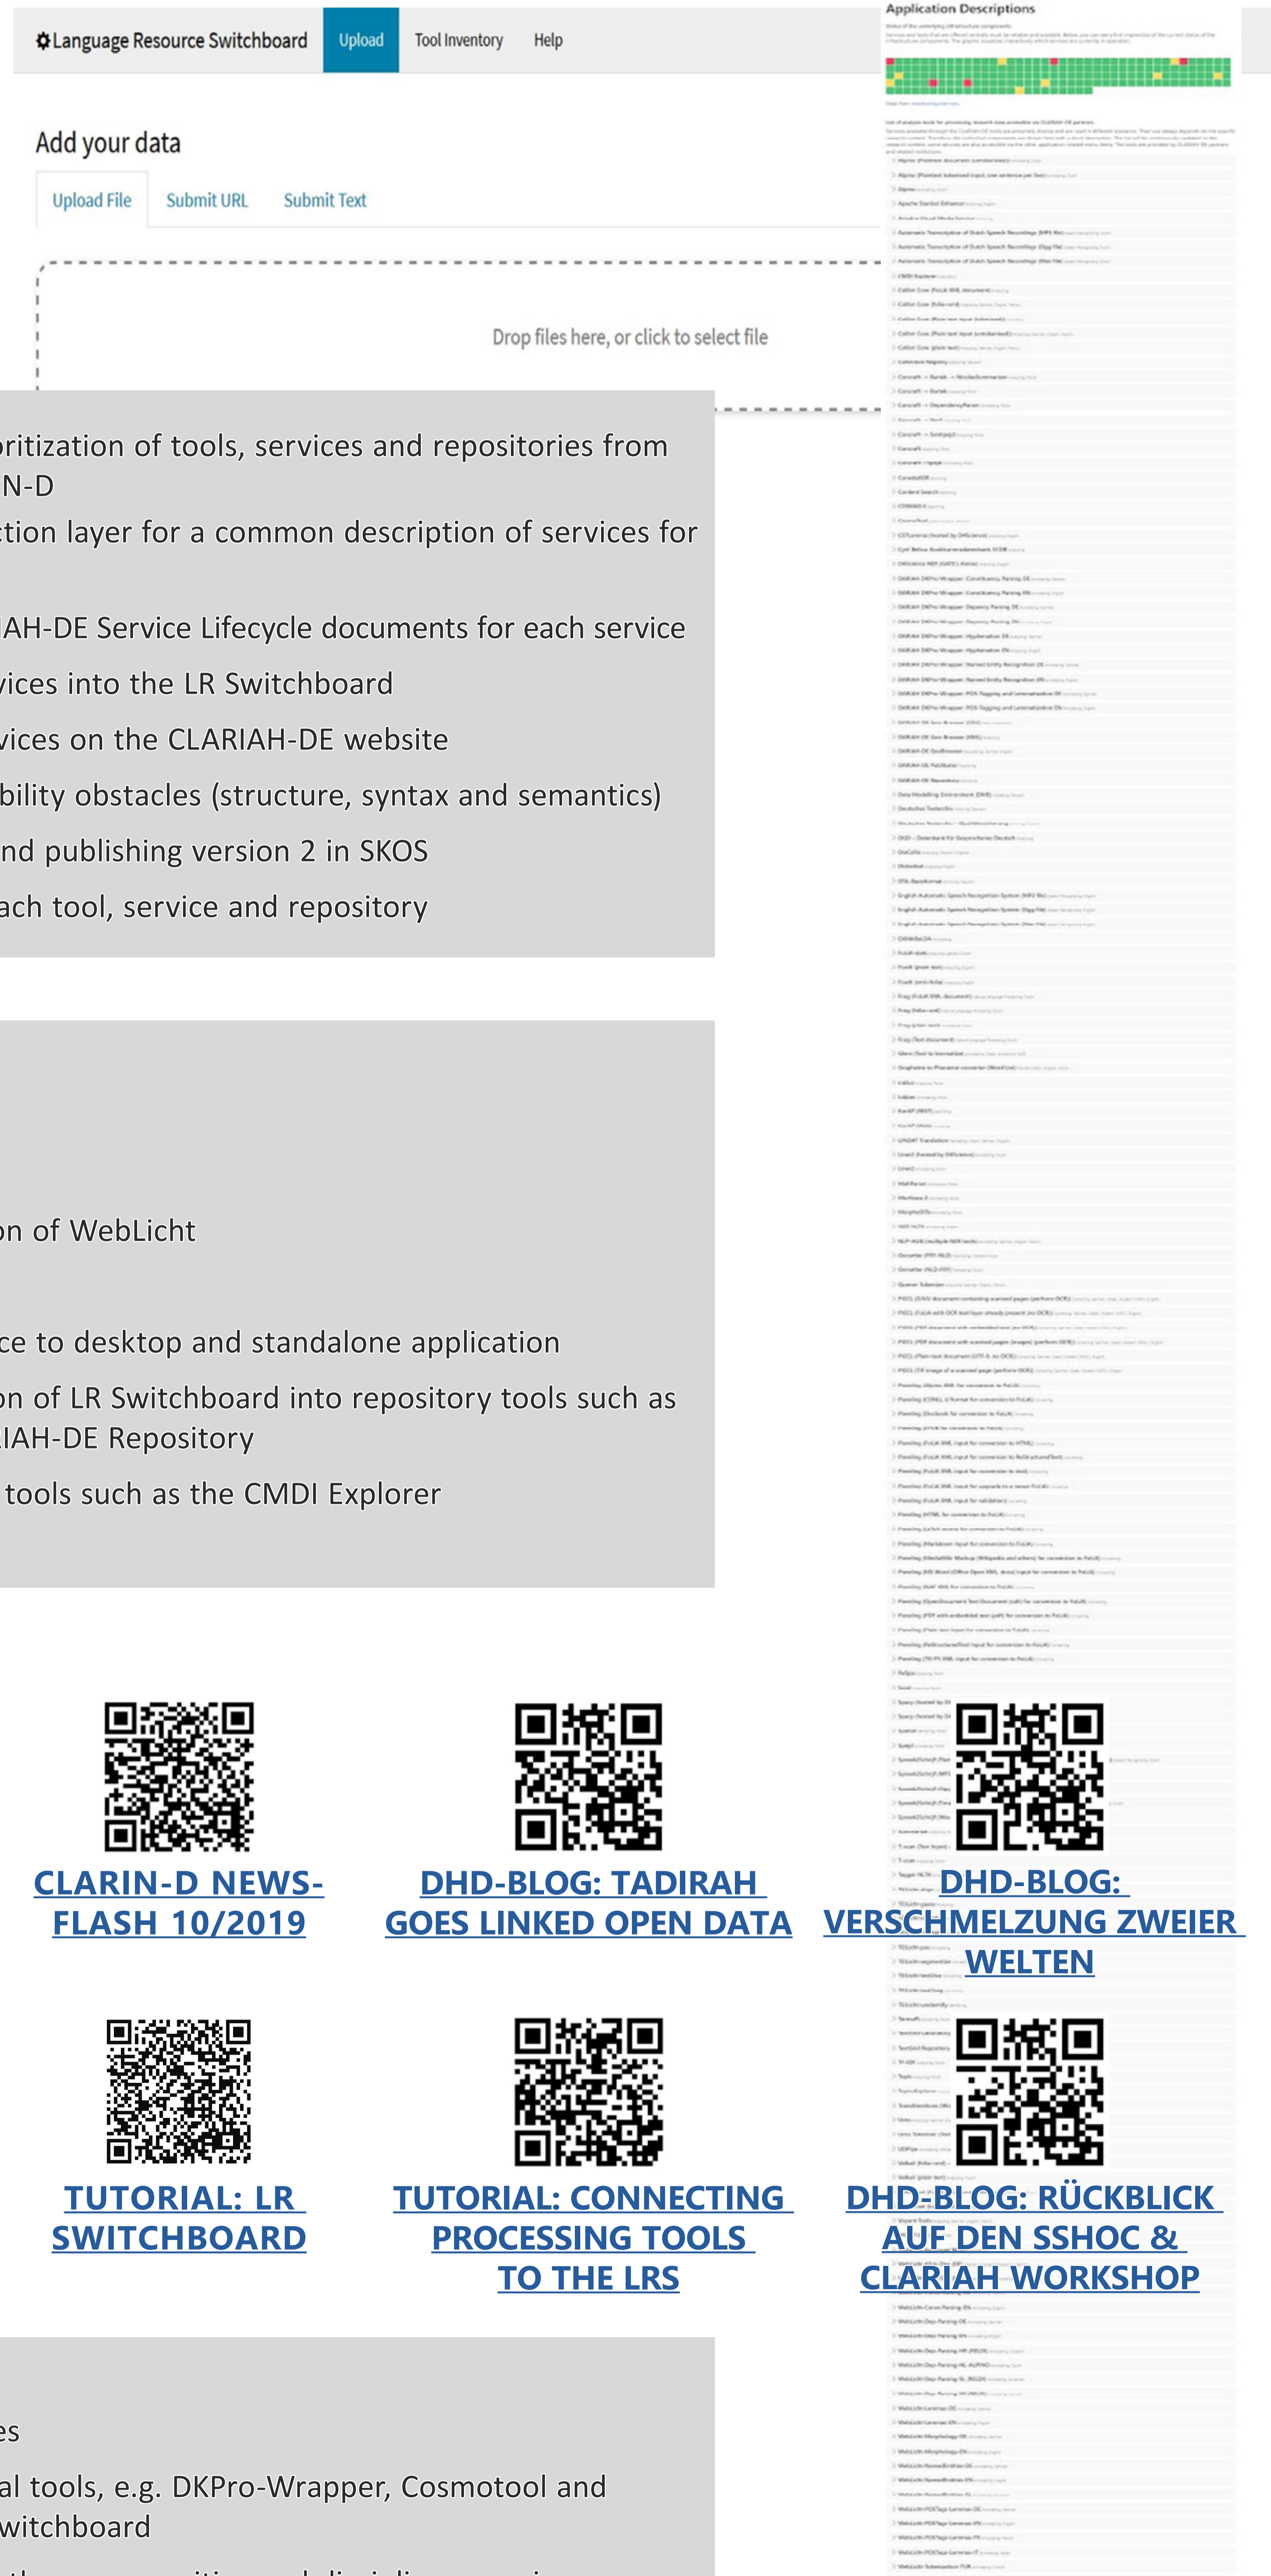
Language Resource Switchboard Upload Tool Inventory Help

Add your data

Upload File Submit URL Submit Text

Drop files here, or click to select file

Application Descriptions

oritization of tools, services and repositories from N-D

ction layer for a common description of services for

AH-DE Service Lifecycle documents for each service

vices into the LR Switchboard

vices on the CLARIAH-DE website

bility obstacles (structure, syntax and semantics)

nd publishing version 2 in SKOS

ach tool, service and repository

on of WebLicht

ce to desktop and standalone application

on of LR Switchboard into repository tools such as IAH-DE Repository

tools such as the CMDI Explorer

CLARIN-D NEWS-FLASH 10/2019

DHD-BLOG: TADIRAH GOES LINKED OPEN DATA

DHD-BLOG: VERSCHMELZUNG ZWEIER WELTEN

TUTORIAL: LR SWITCHBOARD

TUTORIAL: CONNECTING PROCESSING TOOLS TO THE LRS

DHD-BLOG: RÜCKBLICK AUF DEN SSHOC & CLARIAH WORKSHOP

es

al tools, e.g. DKPro-Wrapper, Cosmotool and witchboard

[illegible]